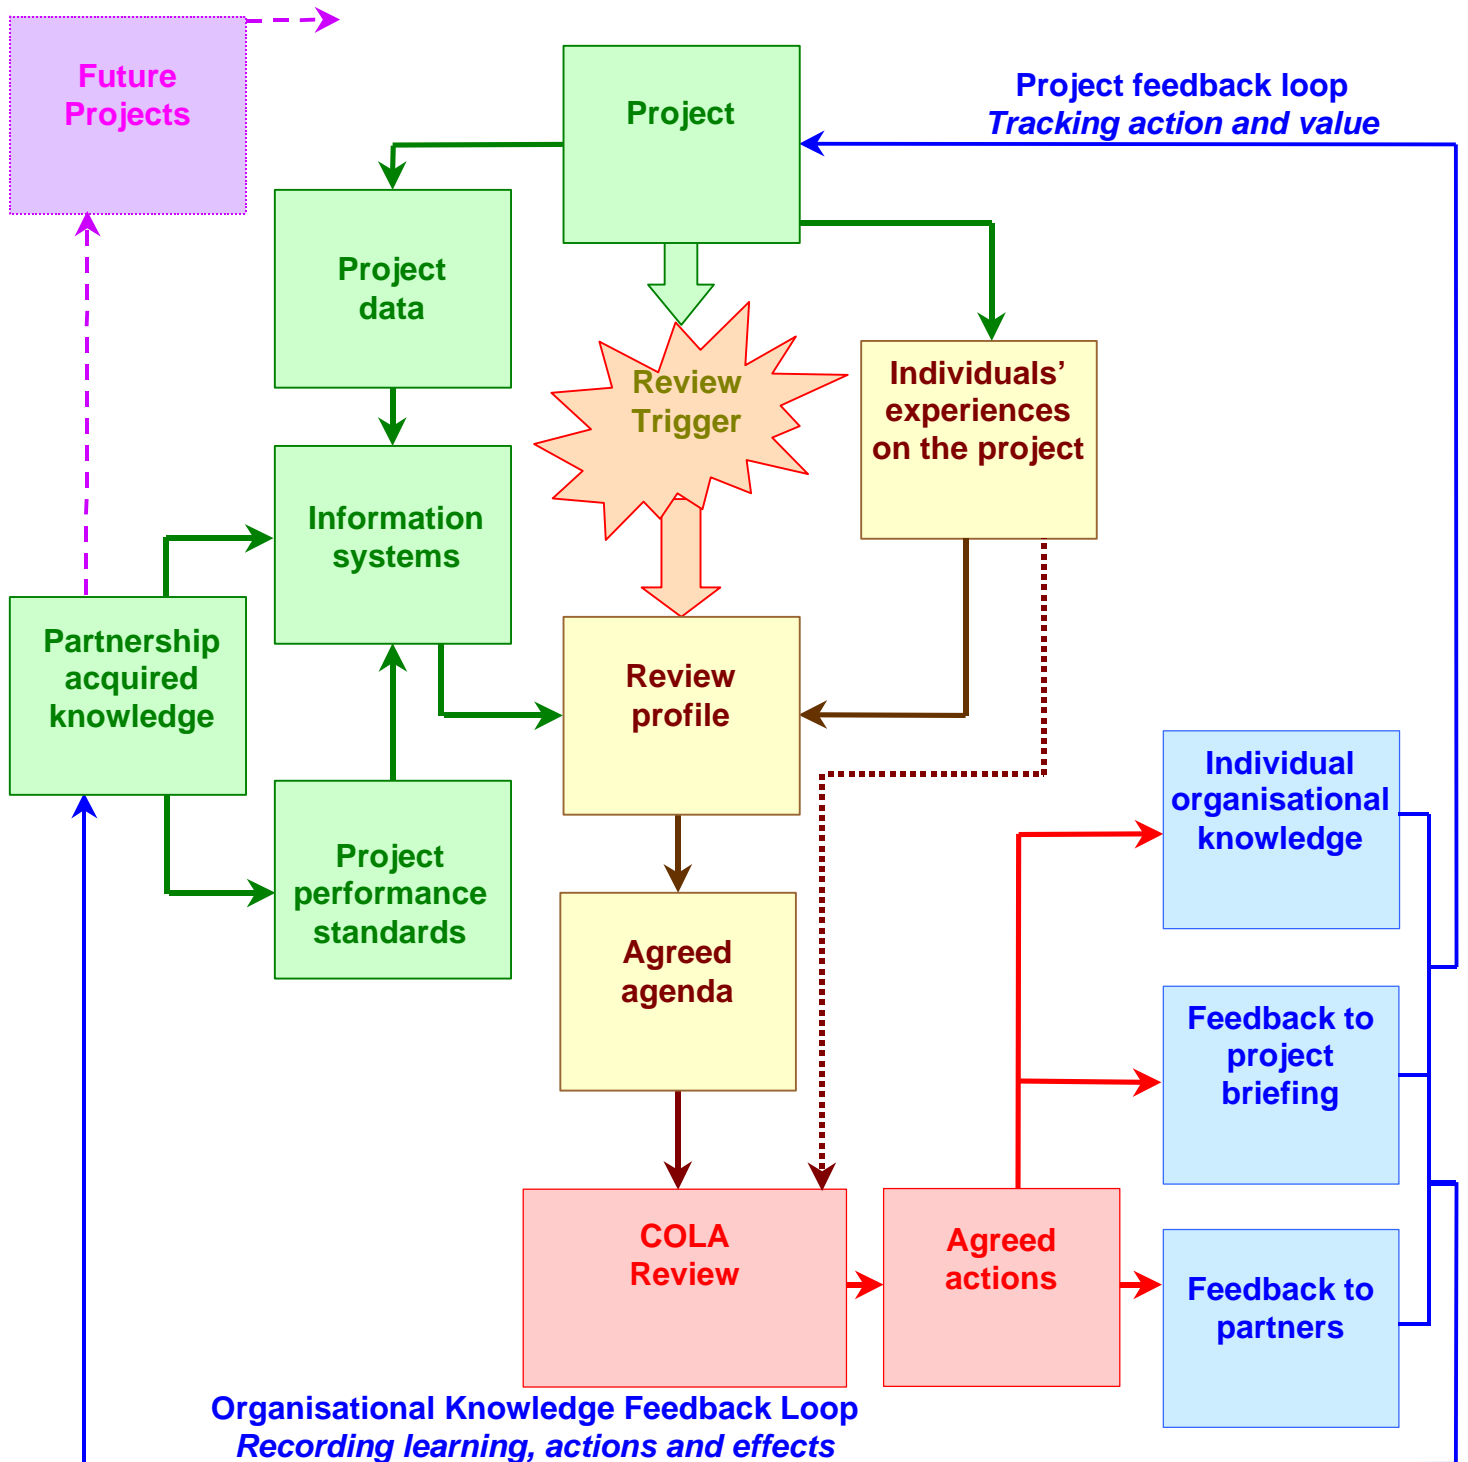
Future Projects

Project

Project feedback loop
Tracking action and value

Project data

Review Trigger

Individuals' experiences on the project

Information systems

Partnership acquired knowledge

Review profile

Project performance standards

Agreed agenda

Individual organisational knowledge

Feedback to project briefing

COLA Review

Agreed actions

Feedback to partners

Organisational Knowledge Feedback Loop
Recording learning, actions and effects